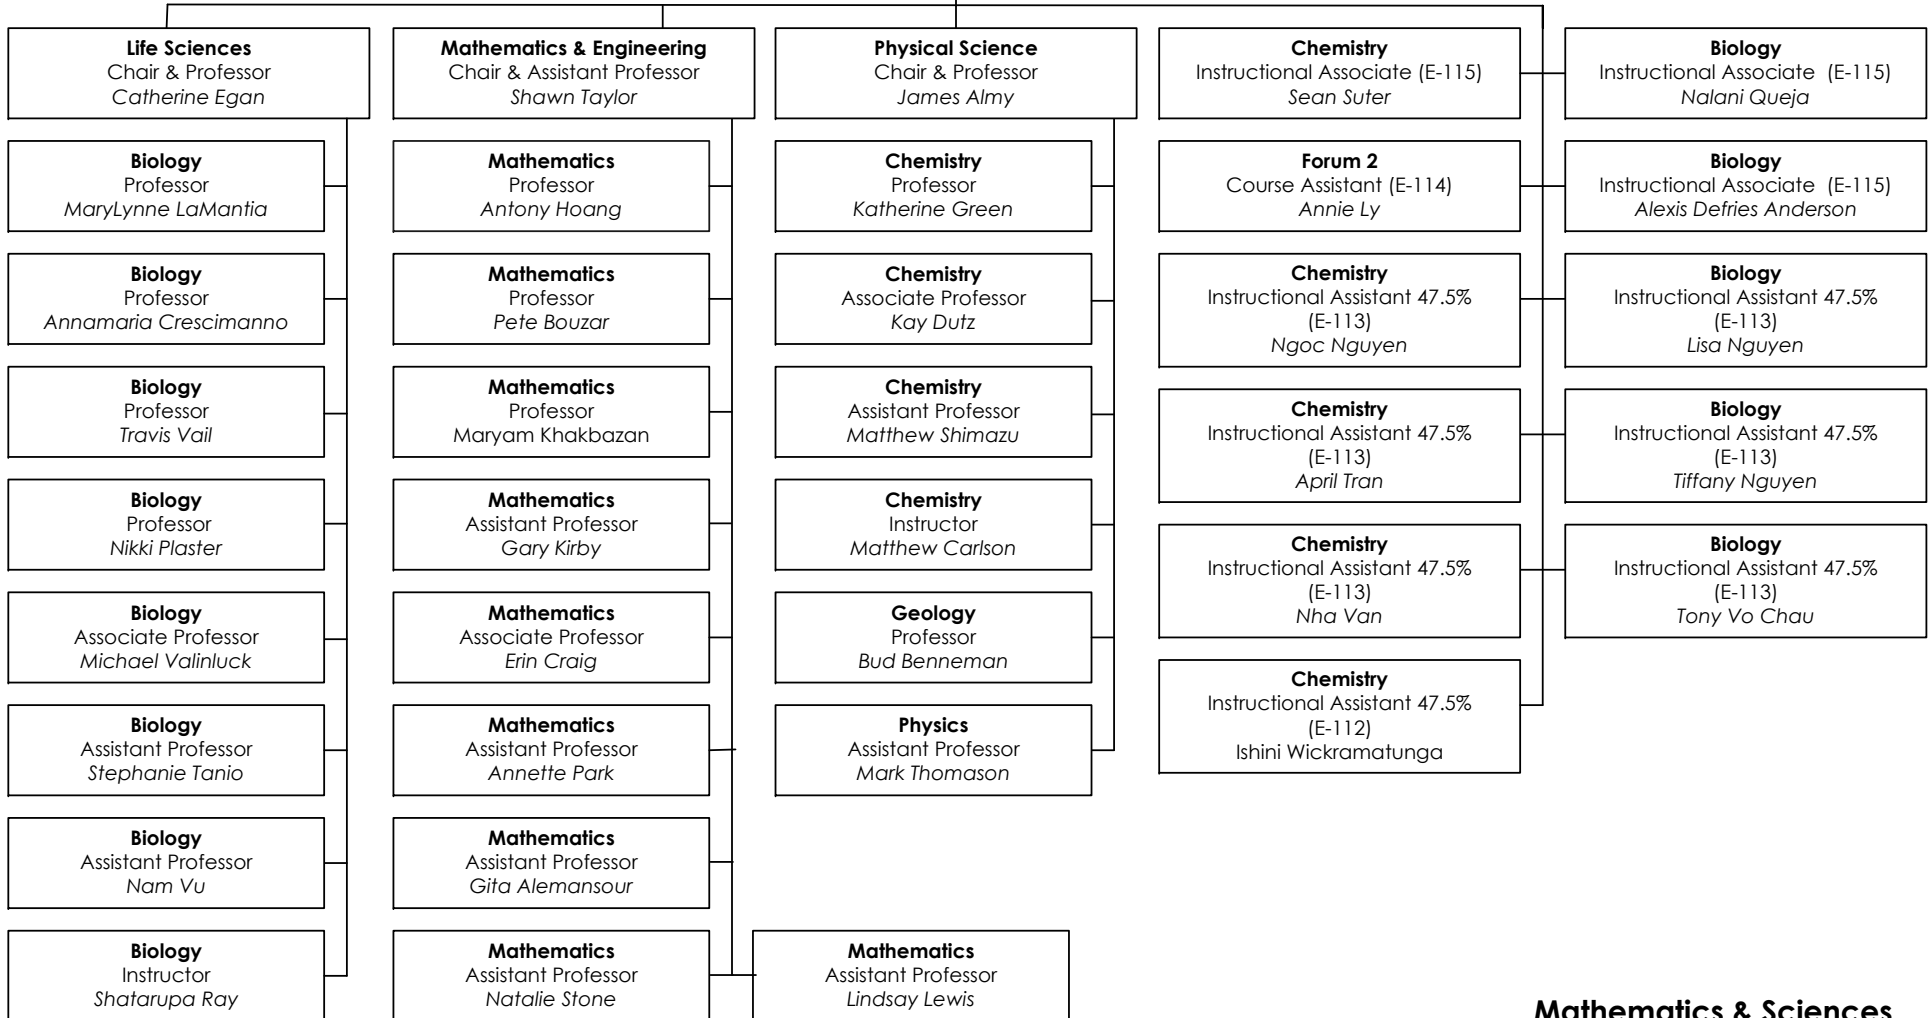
**Life Sciences**
Chair & Professor
*Catherine Egan*

**Biology**
Professor
*MaryLynne LaMantia*

**Biology**
Professor
*Annamaria Crescimanno*

**Biology**
Professor
*Travis Vail*

**Biology**
Professor
*Nikki Plaster*

**Biology**
Associate Professor
*Michael Valinluck*

**Biology**
Assistant Professor
*Stephanie Tanio*

**Biology**
Assistant Professor
*Nam Vu*

**Biology**
Instructor
*Shatarupa Ray*

**Mathematics & Engineering**
Chair & Assistant Professor
*Shawn Taylor*

**Mathematics**
Professor
*Antony Hoang*

**Mathematics**
Professor
*Pete Bouzar*

**Mathematics**
Professor
Maryam Khakbazan

**Mathematics**
Assistant Professor
*Gary Kirby*

**Mathematics**
Associate Professor
*Erin Craig*

**Mathematics**
Assistant Professor
*Annette Park*

**Mathematics**
Assistant Professor
*Gita Alemansour*

**Mathematics**
Assistant Professor
*Natalie Stone*

**Mathematics**
Assistant Professor
*Lindsay Lewis*

**Physical Science**
Chair & Professor
*James Almy*

**Chemistry**
Professor
*Katherine Green*

**Chemistry**
Associate Professor
*Kay Dutz*

**Chemistry**
Assistant Professor
*Matthew Shimazu*

**Chemistry**
Instructor
*Matthew Carlson*

**Geology**
Professor
*Bud Benneman*

**Physics**
Assistant Professor
*Mark Thomason*

**Chemistry**
Instructional Associate (E-115)
*Sean Suter*

**Forum 2**
Course Assistant (E-114)
*Annie Ly*

**Chemistry**
Instructional Assistant 47.5% (E-113)
*Ngoc Nguyen*

**Chemistry**
Instructional Assistant 47.5% (E-113)
*April Tran*

**Chemistry**
Instructional Assistant 47.5% (E-113)
*Nha Van*

**Chemistry**
Instructional Assistant 47.5% (E-112)
Ishini Wickramatunga

**Biology**
Instructional Associate (E-115)
*Nalani Queja*

**Biology**
Instructional Associate (E-115)
*Alexis Defries Anderson*

**Biology**
Instructional Assistant 47.5% (E-113)
*Lisa Nguyen*

**Biology**
Instructional Assistant 47.5% (E-113)
*Tiffany Nguyen*

**Biology**
Instructional Assistant 47.5% (E-113)
*Tony Vo Chau*

**Mathematics & Sciences**